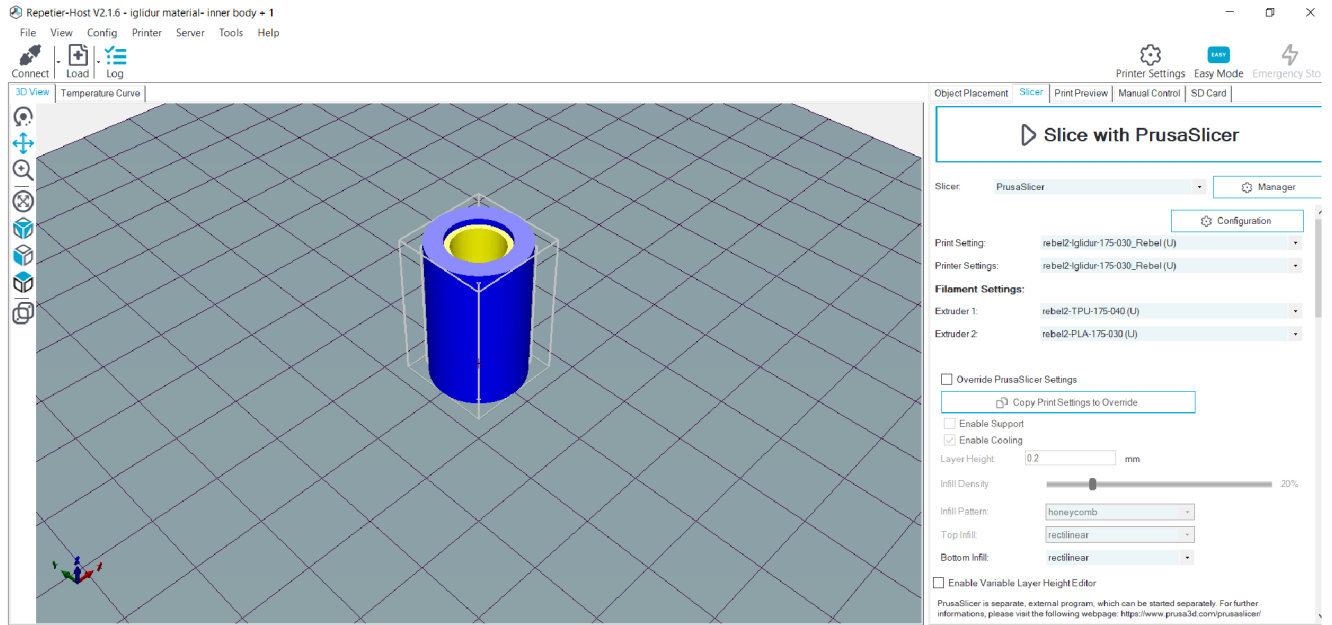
Repetier-Host V2.1.6 - iglidur material- inner body + 1

File View Config Printer Server Tools Help

Connect Load Log

Printer Settings EASY Easy Mode Emergency Sto

3D View Temperature Curve

Object Placement Slicer Print Preview Manual Control SD Card

Slice with PrusaSlicer

Slicer: PrusaSlicer Manager

Configuration

Print Setting: rebel2-Iglidur-175-030_Rebel (U)

Printer Settings: rebel2-Iglidur-175-030_Rebel (U)

Filament Settings:

Extruder 1: rebel2-TPU-175-040 (U)

Extruder 2: rebel2-PLA-175-030 (U)

Override PrusaSlicer Settings

Copy Print Settings to Override

Enable Support

Enable Cooling

Layer Height 0.2 mm

Infill Density 20%

Infill Pattern: honeycomb

Top Infill: rectilinear

Bottom Infill: rectilinear

Enable Variable Layer Height Editor

PrusaSlicer is separate, external program, which can be started separately. For further informations, please visit the following webpage: https://www.prusa3d.com/prusaslicer/